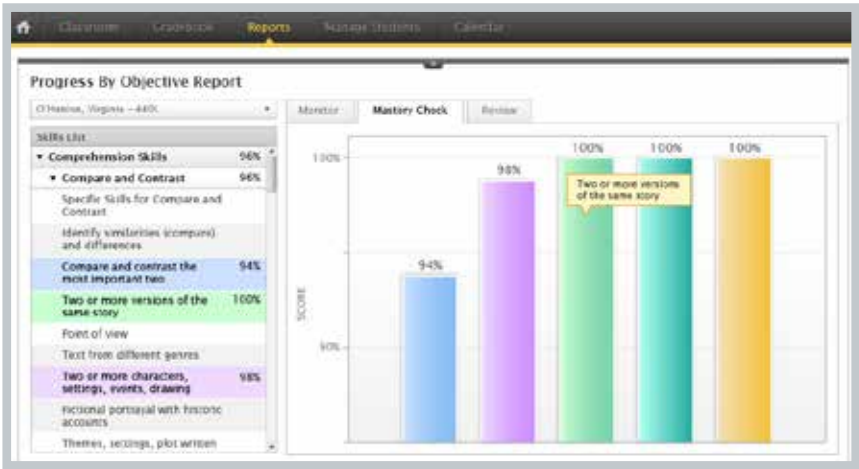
Classroom Gradebook Reports Manage Students Calendar

Progress By Objective Report

O'Hanlon, Virginia – 440L

Monitor Mastery Check Review

Skills List

▾ Comprehension Skills 96%

▾ Compare and Contrast 96%

Specific Skills for Compare and Contrast

Identify similarities (compare) and differences

Compare and contrast the most important two 94%

Two or more versions of the same story 100%

Point of view

Text from different genres

Two or more characters, settings, events, drawing 98%

Fictional portrayal with historic accounts

Themes, settings, plot written

100%

90%

SCORE

94%

98%

100%

100%

100%

Two or more versions of the same story